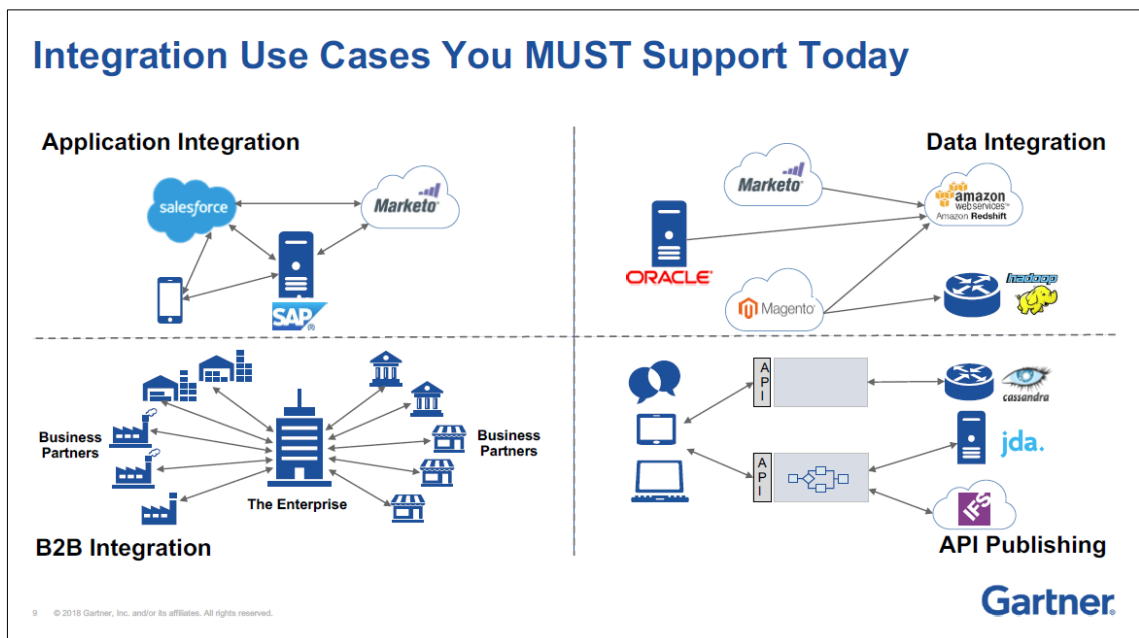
Integration Use Cases You MUST Support Today

Application Integration

salesforce

Marketo

SAP

Data Integration

Marketo

amazon web services Amazon Redshift

ORACLE

Magento

hadoop

Business Partners

Business Partners

The Enterprise

B2B Integration

API

API

cassandra

jda.

API Publishing

9 © 2018 Gartner, Inc. and/or its affiliates. All rights reserved.

Gartner.